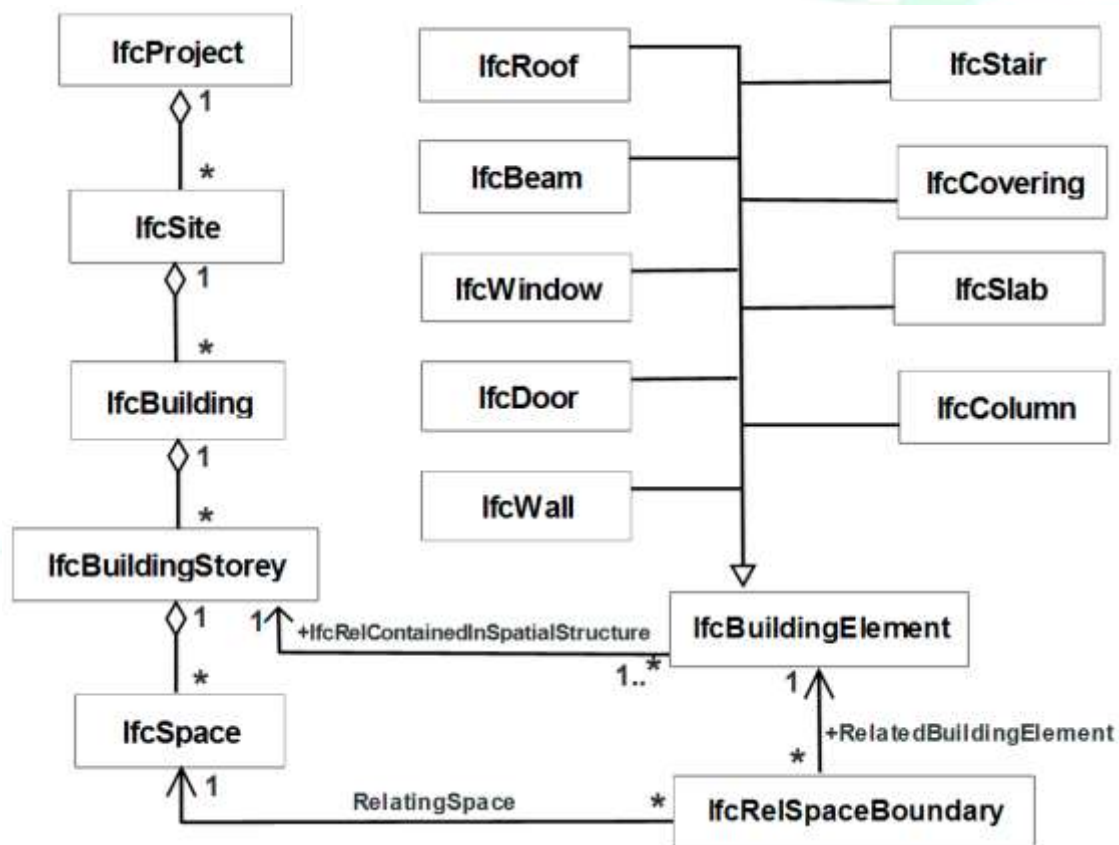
IfcProject
1
*
IfcSite
1
*
IfcBuilding
1
*
IfcBuildingStorey
1
*
IfcSpace

IfcRoof
IfcBeam
IfcWindow
IfcDoor
IfcWall

IfcStair
IfcCovering
IfcSlab
IfcColumn

1
+IfcRelContainedInSpatialStructure
1..*
IfcBuildingElement
1
+RelatedBuildingElement
*
1
RelatingSpace
*
IfcRelSpaceBoundary